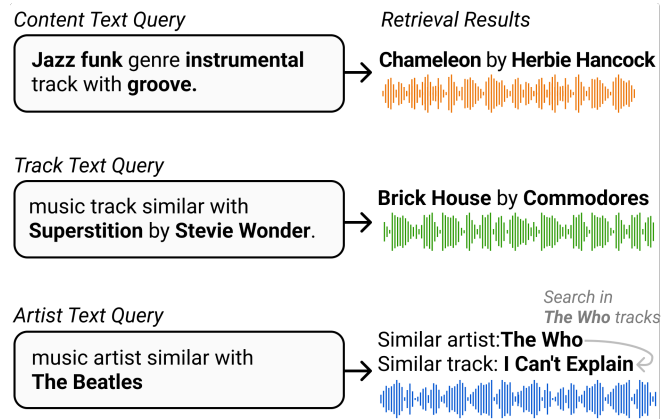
Content Text Query

Retrieval Results

Jazz funk genre instrumental track with groove.

Chameleon by Herbie Hancock

Track Text Query

music track similar with Superstition by Stevie Wonder.

Brick House by Commodores

Artist Text Query

Search in The Who tracks

music artist similar with The Beatles

Similar artist:The Who
Similar track: I Can't Explain